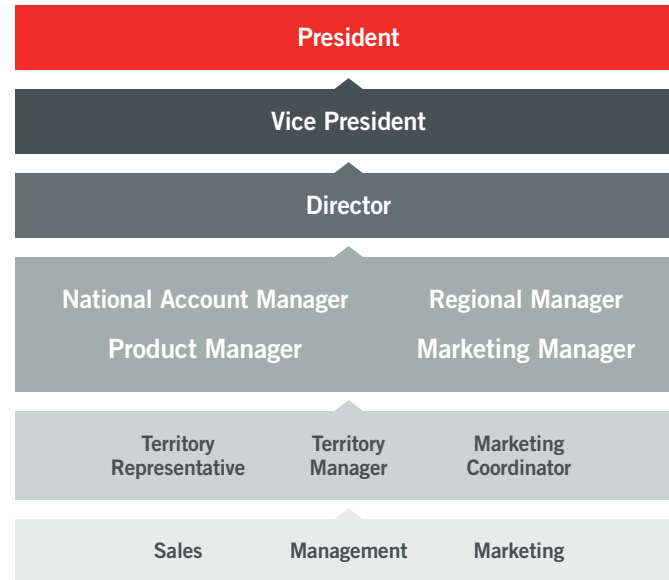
President

Vice President

Director

National Account Manager

Regional Manager

Product Manager

Marketing Manager

Territory Representative

Territory Manager

Marketing Coordinator

Sales

Management

Marketing